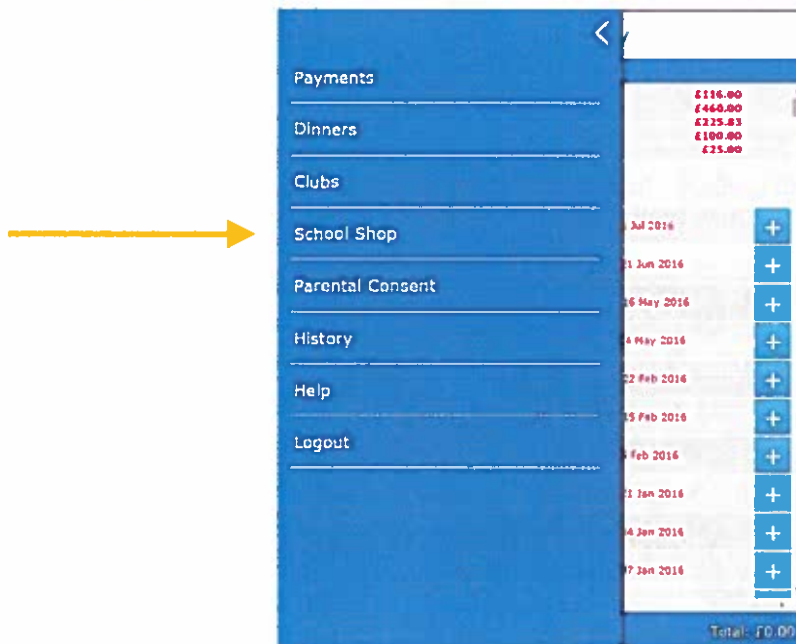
Payments

Dinners

Clubs

School Shop

Parental Consent

History

Help

Logout

£116.00
£460.00
£225.83
£100.00
£25.00

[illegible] Jul 2016
21 Jun 2016
16 May 2016
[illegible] May 2016
22 Feb 2016
15 Feb 2016
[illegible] Feb 2016
21 Jan 2016
14 Jan 2016
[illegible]7 Jan 2016

Total: £0.00